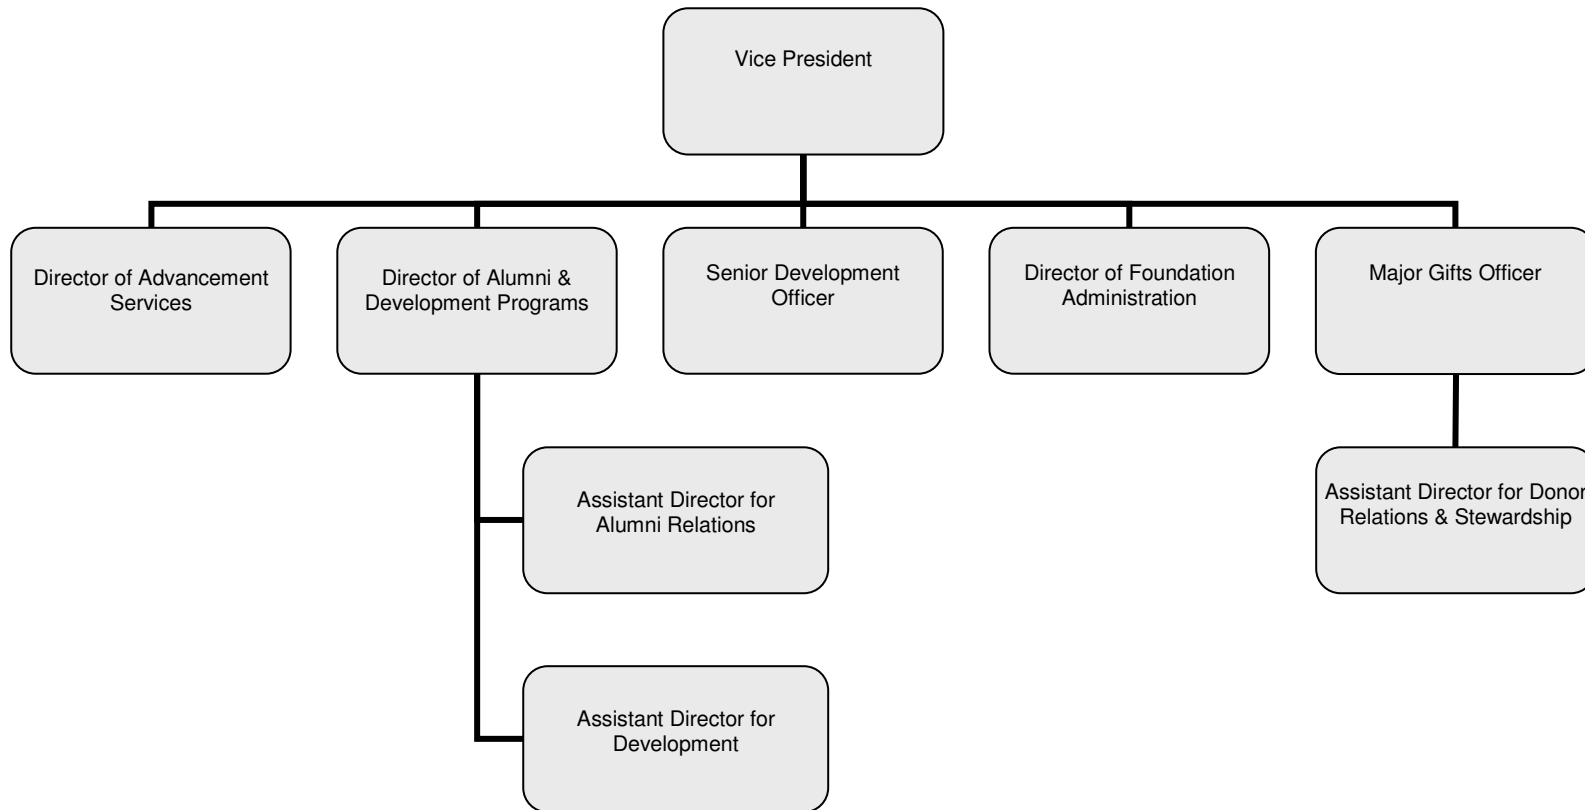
Vice President

Director of Advancement Services

Director of Alumni & Development Programs

Senior Development Officer

Director of Foundation Administration

Major Gifts Officer

Assistant Director for Alumni Relations

Assistant Director for Development

Assistant Director for Donor Relations & Stewardship